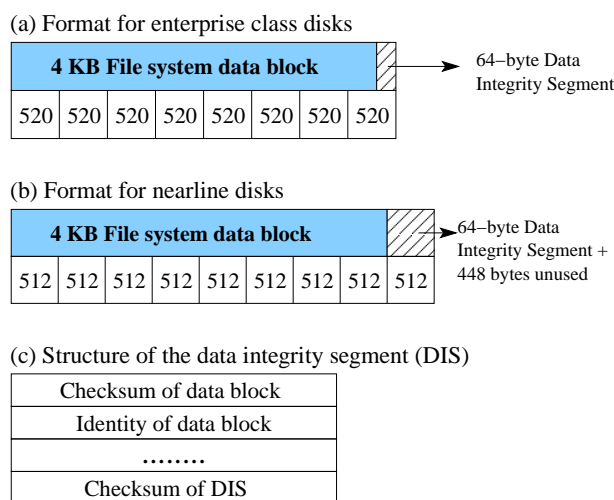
(a) Format for enterprise class disks

4 KB File system data block

64–byte Data Integrity Segment

| 520 | 520 | 520 | 520 | 520 | 520 | 520 | 520 |
|---|---|---|---|---|---|---|---|

(b) Format for nearline disks

4 KB File system data block

64–byte Data Integrity Segment + 448 bytes unused

| 512 | 512 | 512 | 512 | 512 | 512 | 512 | 512 | 512 |
|---|---|---|---|---|---|---|---|---|

(c) Structure of the data integrity segment (DIS)

| Checksum of data block |
|---|
| Identity of data block |
| ........ |
| Checksum of DIS |